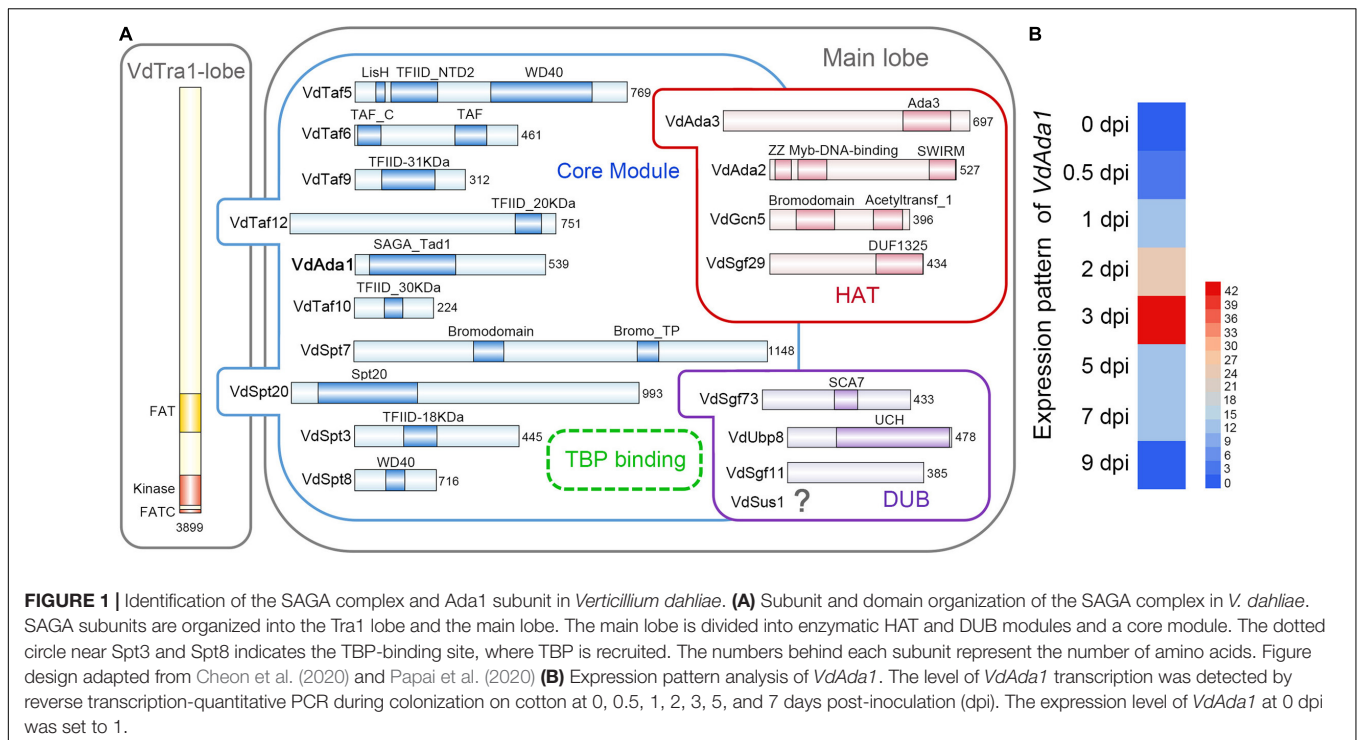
A

VdTra1-lobe

FAT

Kinase

FATC

3899

Main lobe

LisH TFIID_NTD2 WD40

VdTaf5 769

TAF_C TAF

VdTaf6 461

TFIID-31KDa

VdTaf9 312

Core Module

TFIID_20KDa

VdTaf12 751

SAGA_Tad1

VdAda1 539

TFIID_30KDa

VdTaf10 224

Bromodomain Bromo_TP

VdSpt7 1148

Spt20

VdSpt20 993

TFIID-18KDa

VdSpt3 445

WD40

VdSpt8 716

TBP binding

Ada3

VdAda3 697

ZZ Myb-DNA-binding SWIRM

VdAda2 527

Bromodomain Acetyltransf_1

VdGcn5 396

DUF1325

VdSgf29 434

HAT

SCA7

VdSgf73 433

UCH

VdUbp8 478

VdSgf11 385

VdSus1 ?

DUB

B

Expression pattern of VdAda1

0 dpi

0.5 dpi

1 dpi

2 dpi

3 dpi

5 dpi

7 dpi

9 dpi

42
39
36
33
30
27
24
21
18
15
12
9
6
3
0

**FIGURE 1 |** Identification of the SAGA complex and Ada1 subunit in *Verticillium dahliae*. **(A)** Subunit and domain organization of the SAGA complex in *V. dahliae*. SAGA subunits are organized into the Tra1 lobe and the main lobe. The main lobe is divided into enzymatic HAT and DUB modules and a core module. The dotted circle near Spt3 and Spt8 indicates the TBP-binding site, where TBP is recruited. The numbers behind each subunit represent the number of amino acids. Figure design adapted from Cheon et al. (2020) and Papai et al. (2020) **(B)** Expression pattern analysis of *VdAda1*. The level of *VdAda1* transcription was detected by reverse transcription-quantitative PCR during colonization on cotton at 0, 0.5, 1, 2, 3, 5, and 7 days post-inoculation (dpi). The expression level of *VdAda1* at 0 dpi was set to 1.